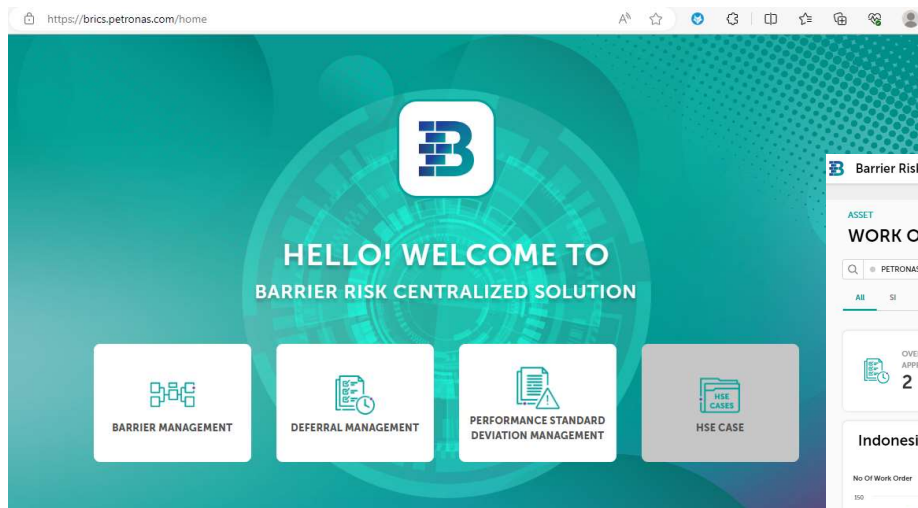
https://brics.petronas.com/home

HELLO! WELCOME TO
BARRIER RISK CENTRALIZED SOLUTION

BARRIER MANAGEMENT

DEFERRAL MANAGEMENT

PERFORMANCE STANDARD DEVIATION MANAGEMENT

HSE CASES
HSE CASE

Barrier Risk

ASSET
WORK O

PETRONAS

All SI

OVE
APP
2

Indonesi

No Of Work Order
150